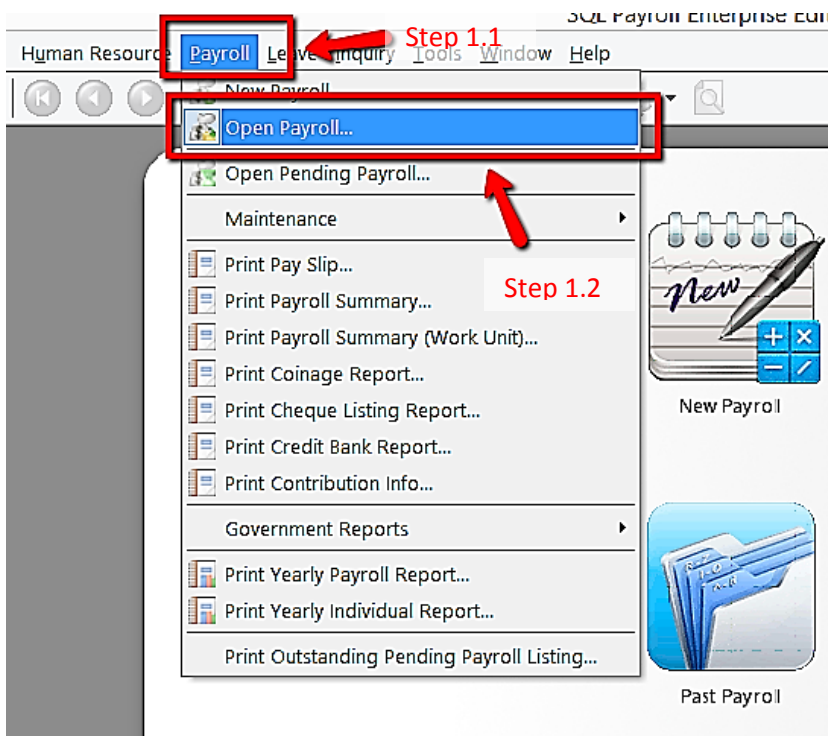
SQL Payroll Enterprise Edi

Human Resource Payroll Leave Inquiry Tools Window Help

Step 1.1

New Payroll...
Open Payroll...
Open Pending Payroll...
Maintenance
Print Pay Slip...
Print Payroll Summary...
Print Payroll Summary (Work Unit)...
Print Coinage Report...
Print Cheque Listing Report...
Print Credit Bank Report...
Print Contribution Info...
Government Reports
Print Yearly Payroll Report...
Print Yearly Individual Report...
Print Outstanding Pending Payroll Listing...

Step 1.2

New

New Payroll

Past Payroll